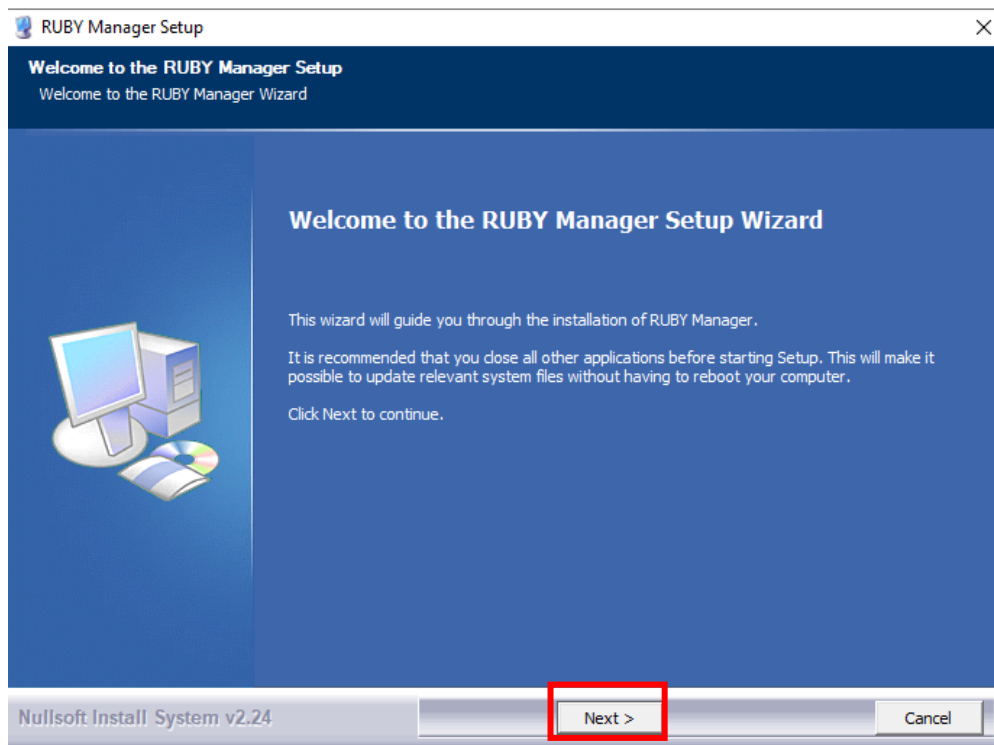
RUBY Manager Setup

Welcome to the RUBY Manager Setup
Welcome to the RUBY Manager Wizard

Welcome to the RUBY Manager Setup Wizard

This wizard will guide you through the installation of RUBY Manager.

It is recommended that you close all other applications before starting Setup. This will make it possible to update relevant system files without having to reboot your computer.

Click Next to continue.

Nullsoft Install System v2.24

Next >

Cancel